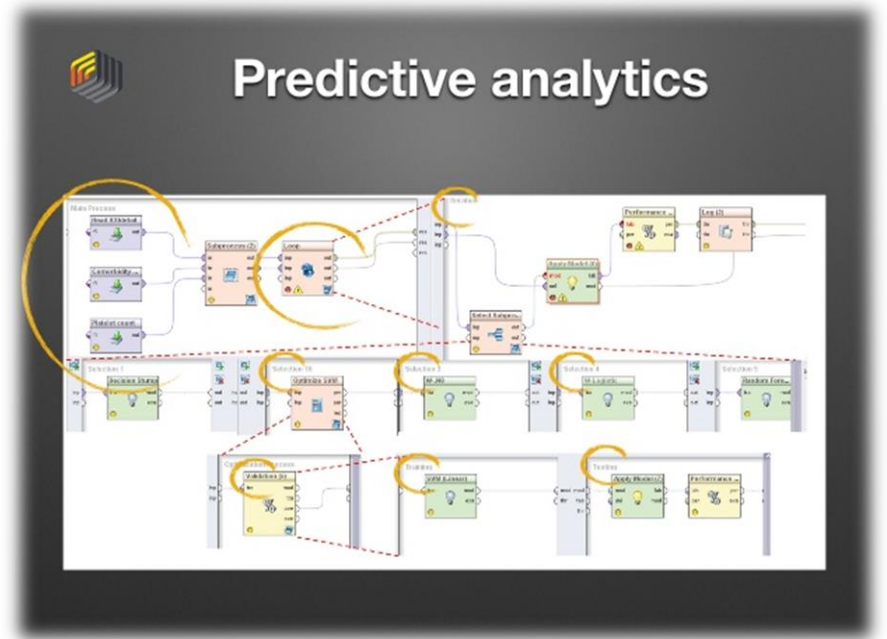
Predictive analytics

Main Process

Read XMI

Connectivity

Plakett...

Subprocess (2)

Loop

Iteration

Select Subproc...

Apply Model

Performance

Log (2)

Selection 1

Decision Stump

Selection 2

Optimize SVM

Selection 3

W-J48

Selection 4

W-Logistic

Selection 5

Random Fore...

Optimization Process

Validation

Training

SVM (Linear)

Testing

Apply Model

Performance